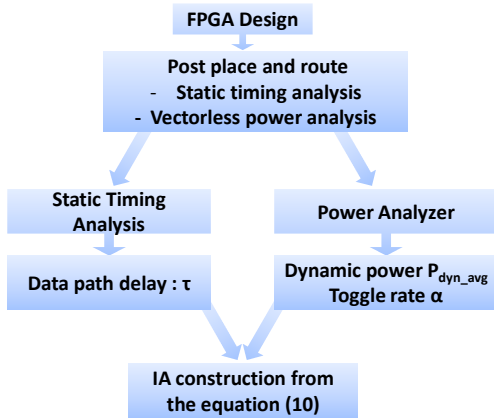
FPGA Design

Post place and route
- Static timing analysis
- Vectorless power analysis

Static Timing Analysis

Power Analyzer

Data path delay : τ

Dynamic power $P_{dyn\_avg}$
Toggle rate α

IA construction from the equation (10)